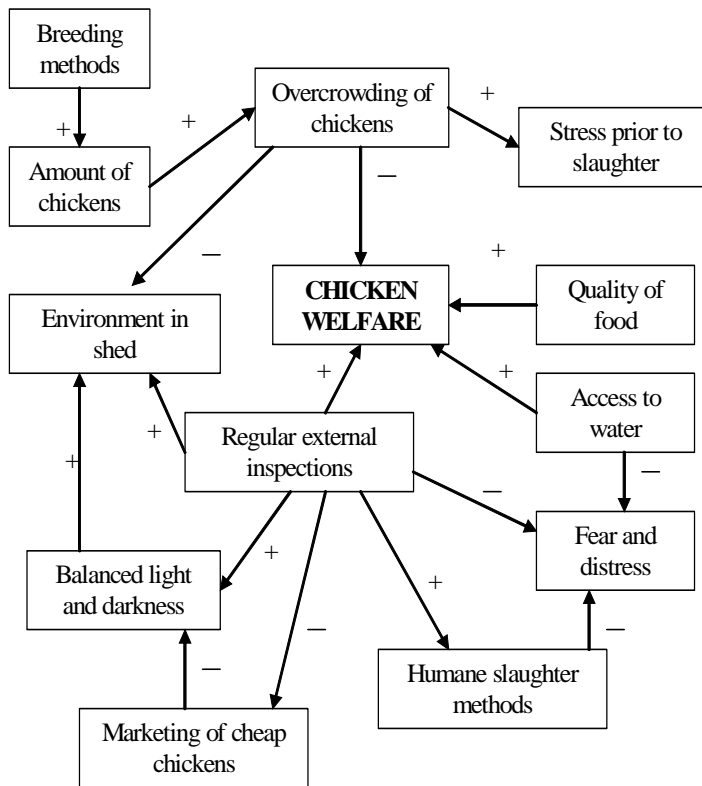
Breeding methods

+

Amount of chickens

+

Overcrowding of chickens

+

Stress prior to slaughter

—

—

Environment in shed

CHICKEN WELFARE

+

Quality of food

+

+

Access to water

+

Regular external inspections

—

+

—

Fear and distress

+

Balanced light and darkness

+

—

—

Humane slaughter methods

—

Marketing of cheap chickens